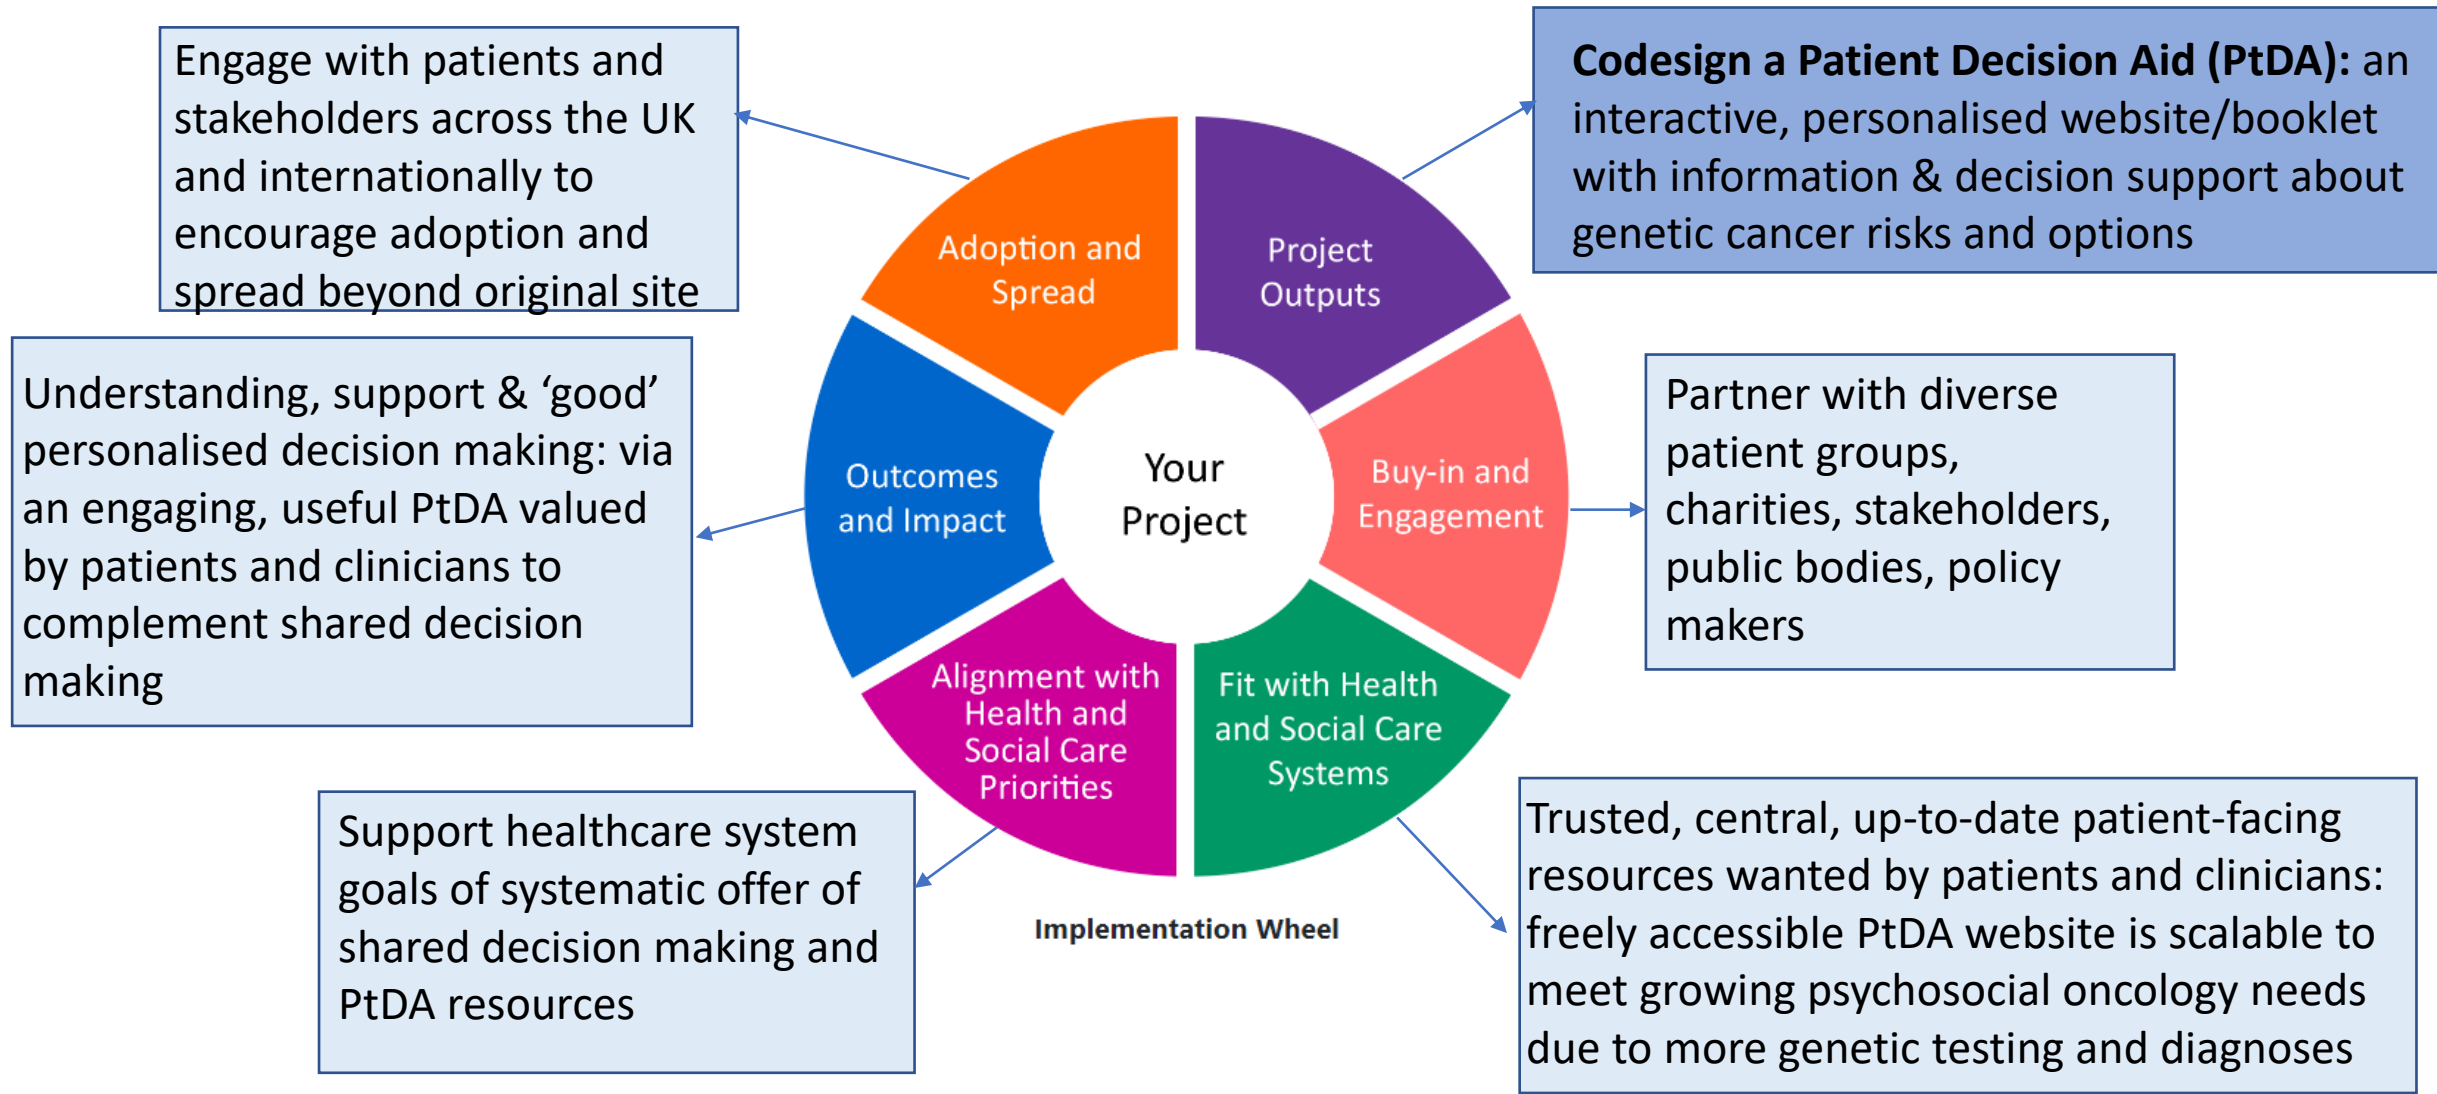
Engage with patients and stakeholders across the UK and internationally to encourage adoption and spread beyond original site

**Codesign a Patient Decision Aid (PtDA):** an interactive, personalised website/booklet with information & decision support about genetic cancer risks and options

Adoption and Spread

Project Outputs

Outcomes and Impact

Your Project

Buy-in and Engagement

Alignment with Health and Social Care Priorities

Fit with Health and Social Care Systems

Understanding, support & 'good' personalised decision making: via an engaging, useful PtDA valued by patients and clinicians to complement shared decision making

Partner with diverse patient groups, charities, stakeholders, public bodies, policy makers

Support healthcare system goals of systematic offer of shared decision making and PtDA resources

Implementation Wheel

Trusted, central, up-to-date patient-facing resources wanted by patients and clinicians: freely accessible PtDA website is scalable to meet growing psychosocial oncology needs due to more genetic testing and diagnoses